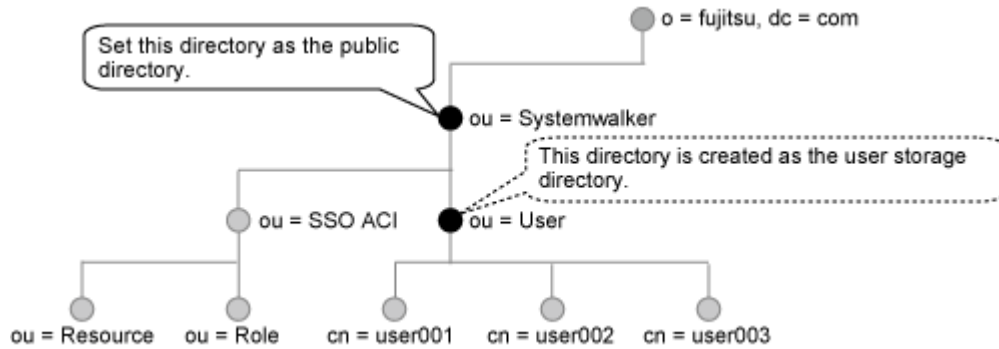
o = fujitsu, dc = com

Set this directory as the public directory.

ou = Systemwalker

This directory is created as the user storage directory.

ou = SSO ACI

ou = User

ou = Resource

ou = Role

cn = user001

cn = user002

cn = user003